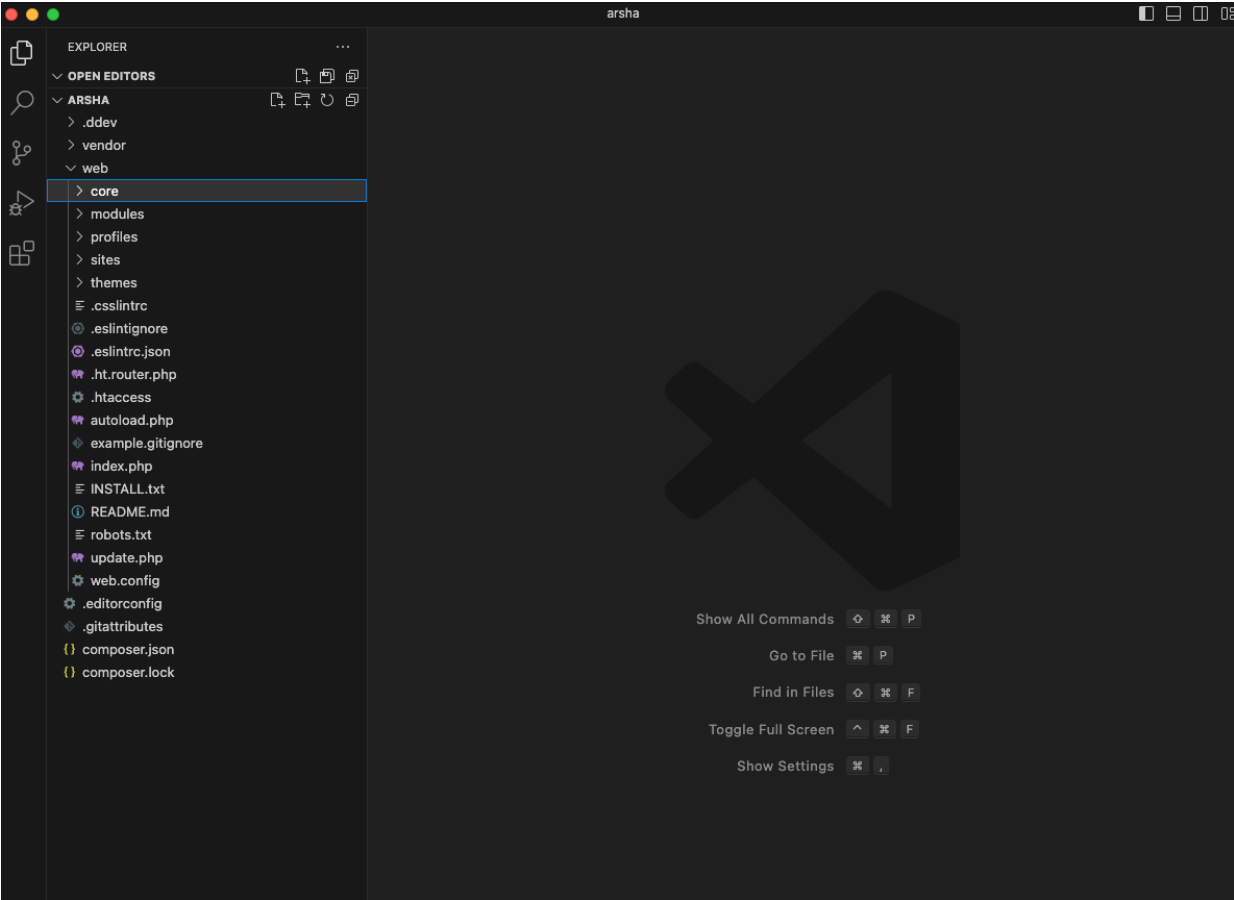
arsha

EXPLORER ...

OPEN EDITORS

ARSHA

.ddev
vendor
web
core
modules
profiles
sites
themes
.csslintrc
.eslintignore
.eslintrc.json
.ht.router.php
.htaccess
autoload.php
example.gitignore
index.php
INSTALL.txt
README.md
robots.txt
update.php
web.config
.editorconfig
.gitattributes
composer.json
composer.lock

Show All Commands ⇧ ⌘ P
Go to File ⌘ P
Find in Files ⇧ ⌘ F
Toggle Full Screen ^ ⌘ F
Show Settings ⌘ ,